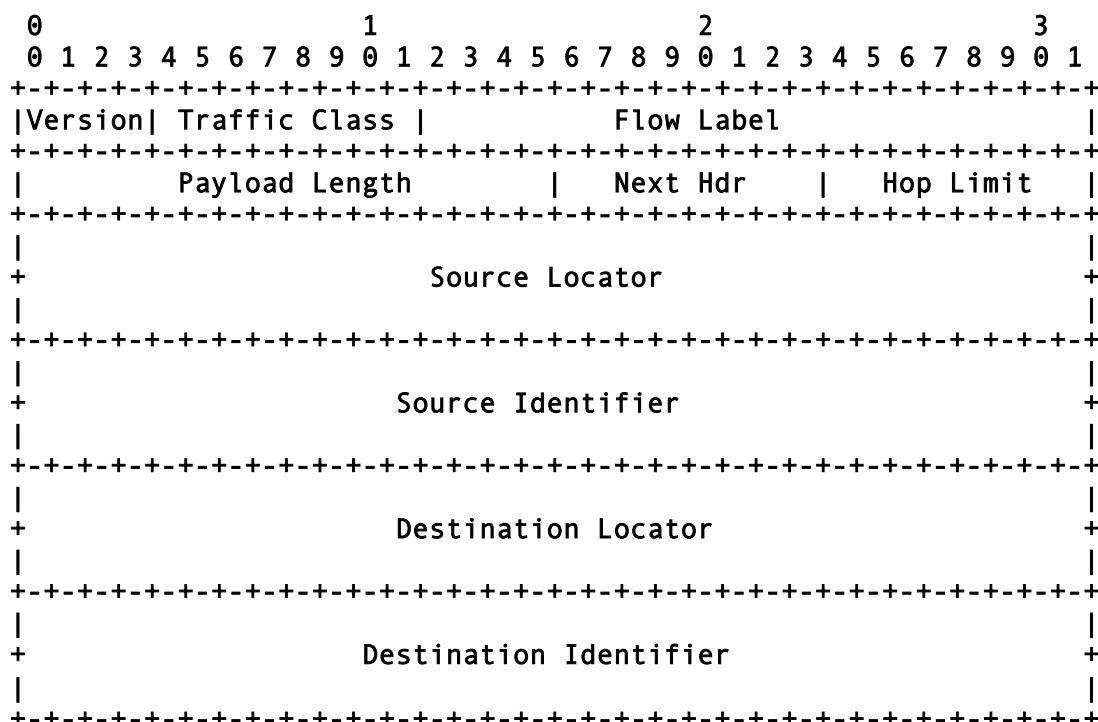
0                   1                   2                   3
 0 1 2 3 4 5 6 7 8 9 0 1 2 3 4 5 6 7 8 9 0 1 2 3 4 5 6 7 8 9 0 1
+-+-+-+-+-+-+-+-+-+-+-+-+-+-+-+-+-+-+-+-+-+-+-+-+-+-+-+-+-+-+-+-+
|Version| Traffic Class |           Flow Label                  |
+-+-+-+-+-+-+-+-+-+-+-+-+-+-+-+-+-+-+-+-+-+-+-+-+-+-+-+-+-+-+-+-+
|         Payload Length        |  Next Hdr     |   Hop Limit   |
+-+-+-+-+-+-+-+-+-+-+-+-+-+-+-+-+-+-+-+-+-+-+-+-+-+-+-+-+-+-+-+-+
|                                                               |
+                         Source Locator                        +
|                                                               |
+-+-+-+-+-+-+-+-+-+-+-+-+-+-+-+-+-+-+-+-+-+-+-+-+-+-+-+-+-+-+-+-+
|                                                               |
+                       Source Identifier                       +
|                                                               |
+-+-+-+-+-+-+-+-+-+-+-+-+-+-+-+-+-+-+-+-+-+-+-+-+-+-+-+-+-+-+-+-+
|                                                               |
+                       Destination Locator                     +
|                                                               |
+-+-+-+-+-+-+-+-+-+-+-+-+-+-+-+-+-+-+-+-+-+-+-+-+-+-+-+-+-+-+-+-+
|                                                               |
+                     Destination Identifier                    +
|                                                               |
+-+-+-+-+-+-+-+-+-+-+-+-+-+-+-+-+-+-+-+-+-+-+-+-+-+-+-+-+-+-+-+-+